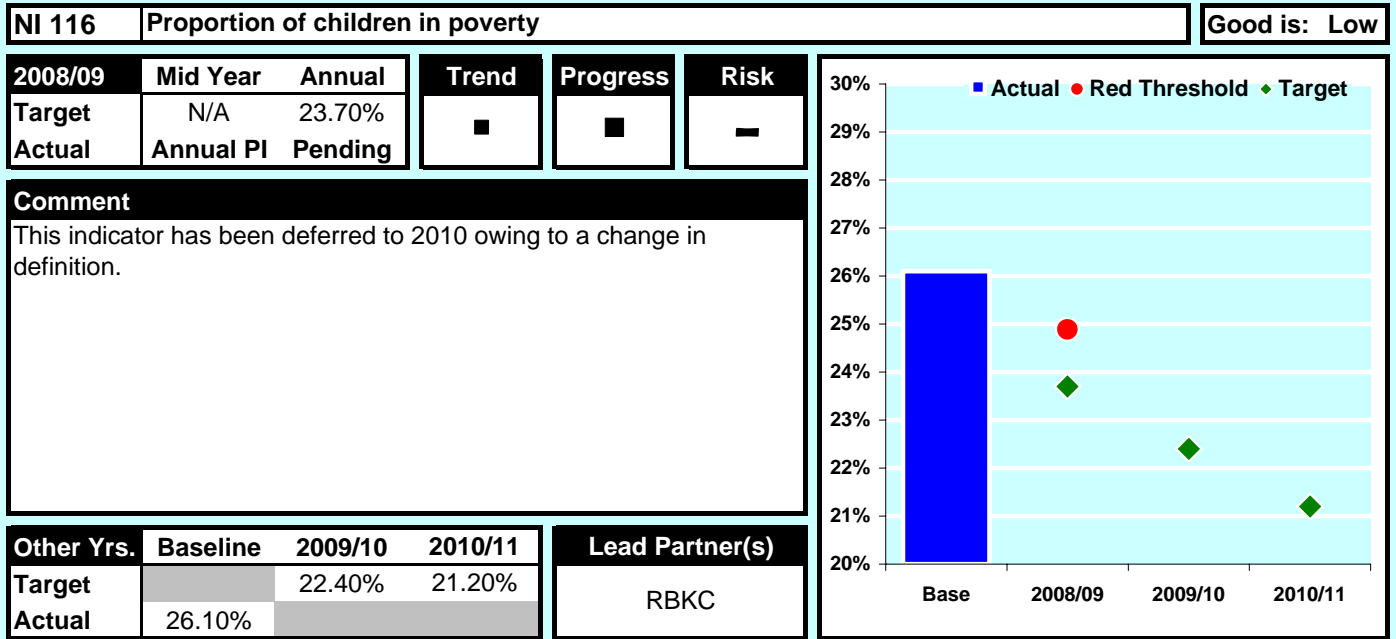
NI 116 | Proportion of children in poverty | Good is: Low

| 2008/09 | Mid Year | Annual |
|---|---|---|
| Target | N/A | 23.70% |
| Actual | Annual PI | Pending |

Trend ■

Progress ■

Risk ▬

Comment

This indicator has been deferred to 2010 owing to a change in definition.

| Other Yrs. | Baseline | 2009/10 | 2010/11 |
|---|---|---|---|
| Target | | 22.40% | 21.20% |
| Actual | 26.10% | | |

Lead Partner(s)

RBKC

■ Actual ● Red Threshold ◆ Target

30%
29%
28%
27%
26%
25%
24%
23%
22%
21%
20%

Base 2008/09 2009/10 2010/11